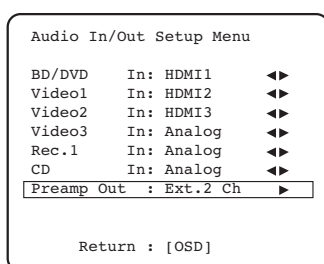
Audio In/Out Setup Menu

| | | |
|---|---|---|
| BD/DVD | In: HDMI1 | ◀▶ |
| Video1 | In: HDMI2 | ◀▶ |
| Video2 | In: HDMI3 | ◀▶ |
| Video3 | In: Analog | ◀▶ |
| Rec.1 | In: Analog | ◀▶ |
| CD | In: Analog | ◀▶ |
| Preamp Out | : Ext.2 Ch | ▶ |

Return : [OSD]